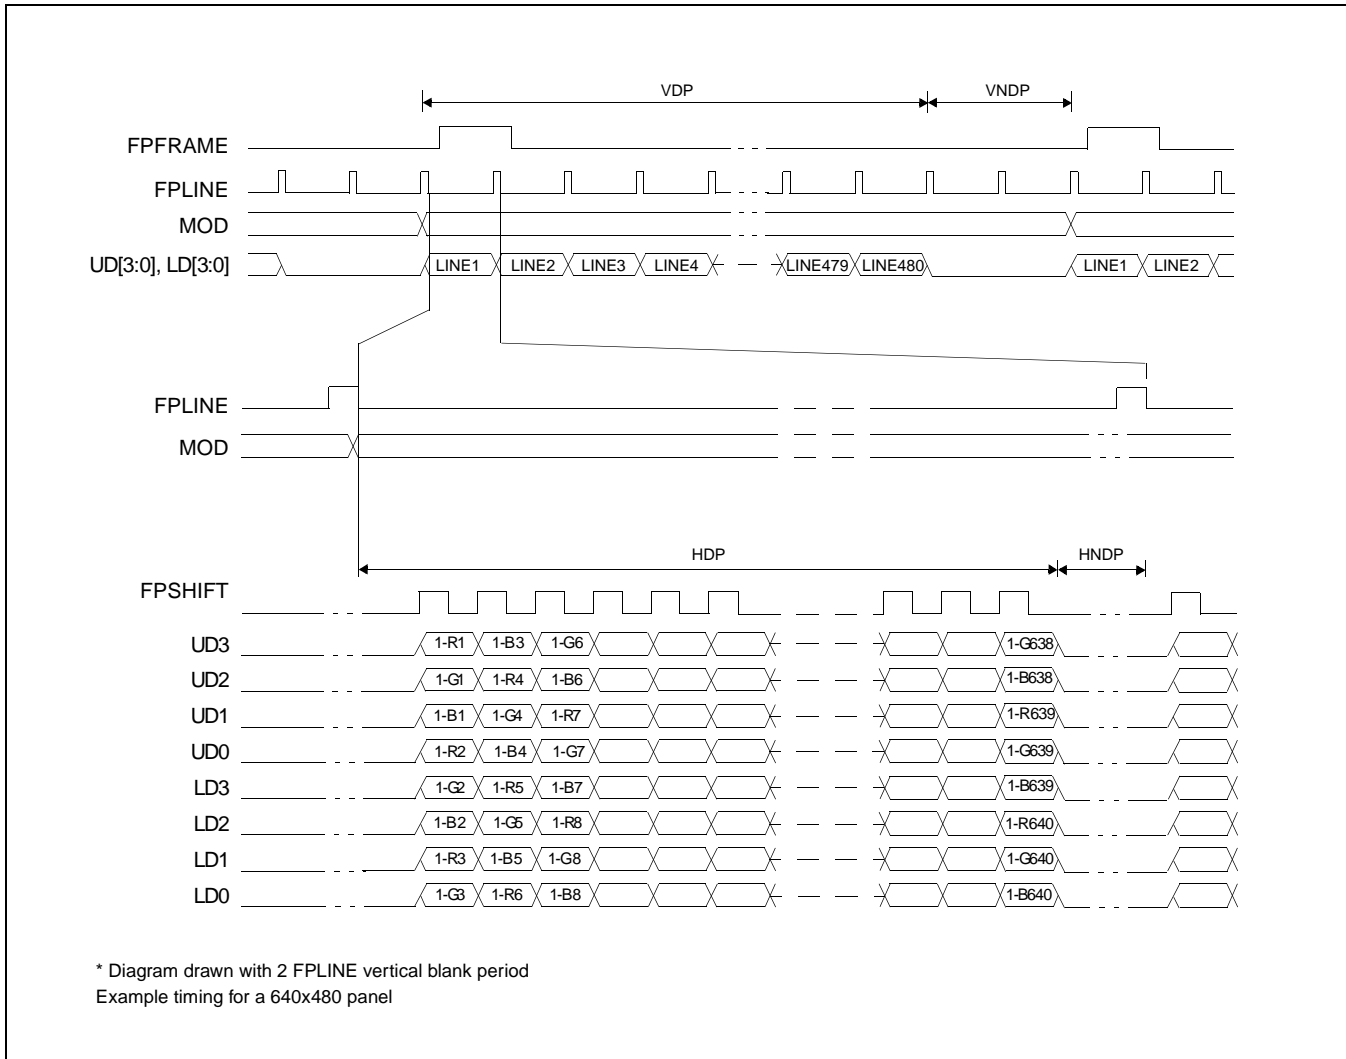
VDP

VNDP

FPFRAME

FPLINE

MOD

UD[3:0], LD[3:0]

LINE1 LINE2 LINE3 LINE4 LINE479 LINE480 LINE1 LINE2

FPLINE

MOD

HDP

HNDP

FPSHIFT

UD3 1-R1 1-B3 1-G6 1-G638

UD2 1-G1 1-R4 1-B6 1-B638

UD1 1-B1 1-G4 1-R7 1-R639

UD0 1-R2 1-B4 1-G7 1-G639

LD3 1-G2 1-R5 1-B7 1-B639

LD2 1-B2 1-G5 1-R8 1-R640

LD1 1-R3 1-B5 1-G8 1-G640

LD0 1-G3 1-R6 1-B8 1-B640

* Diagram drawn with 2 FPLINE vertical blank period
Example timing for a 640x480 panel